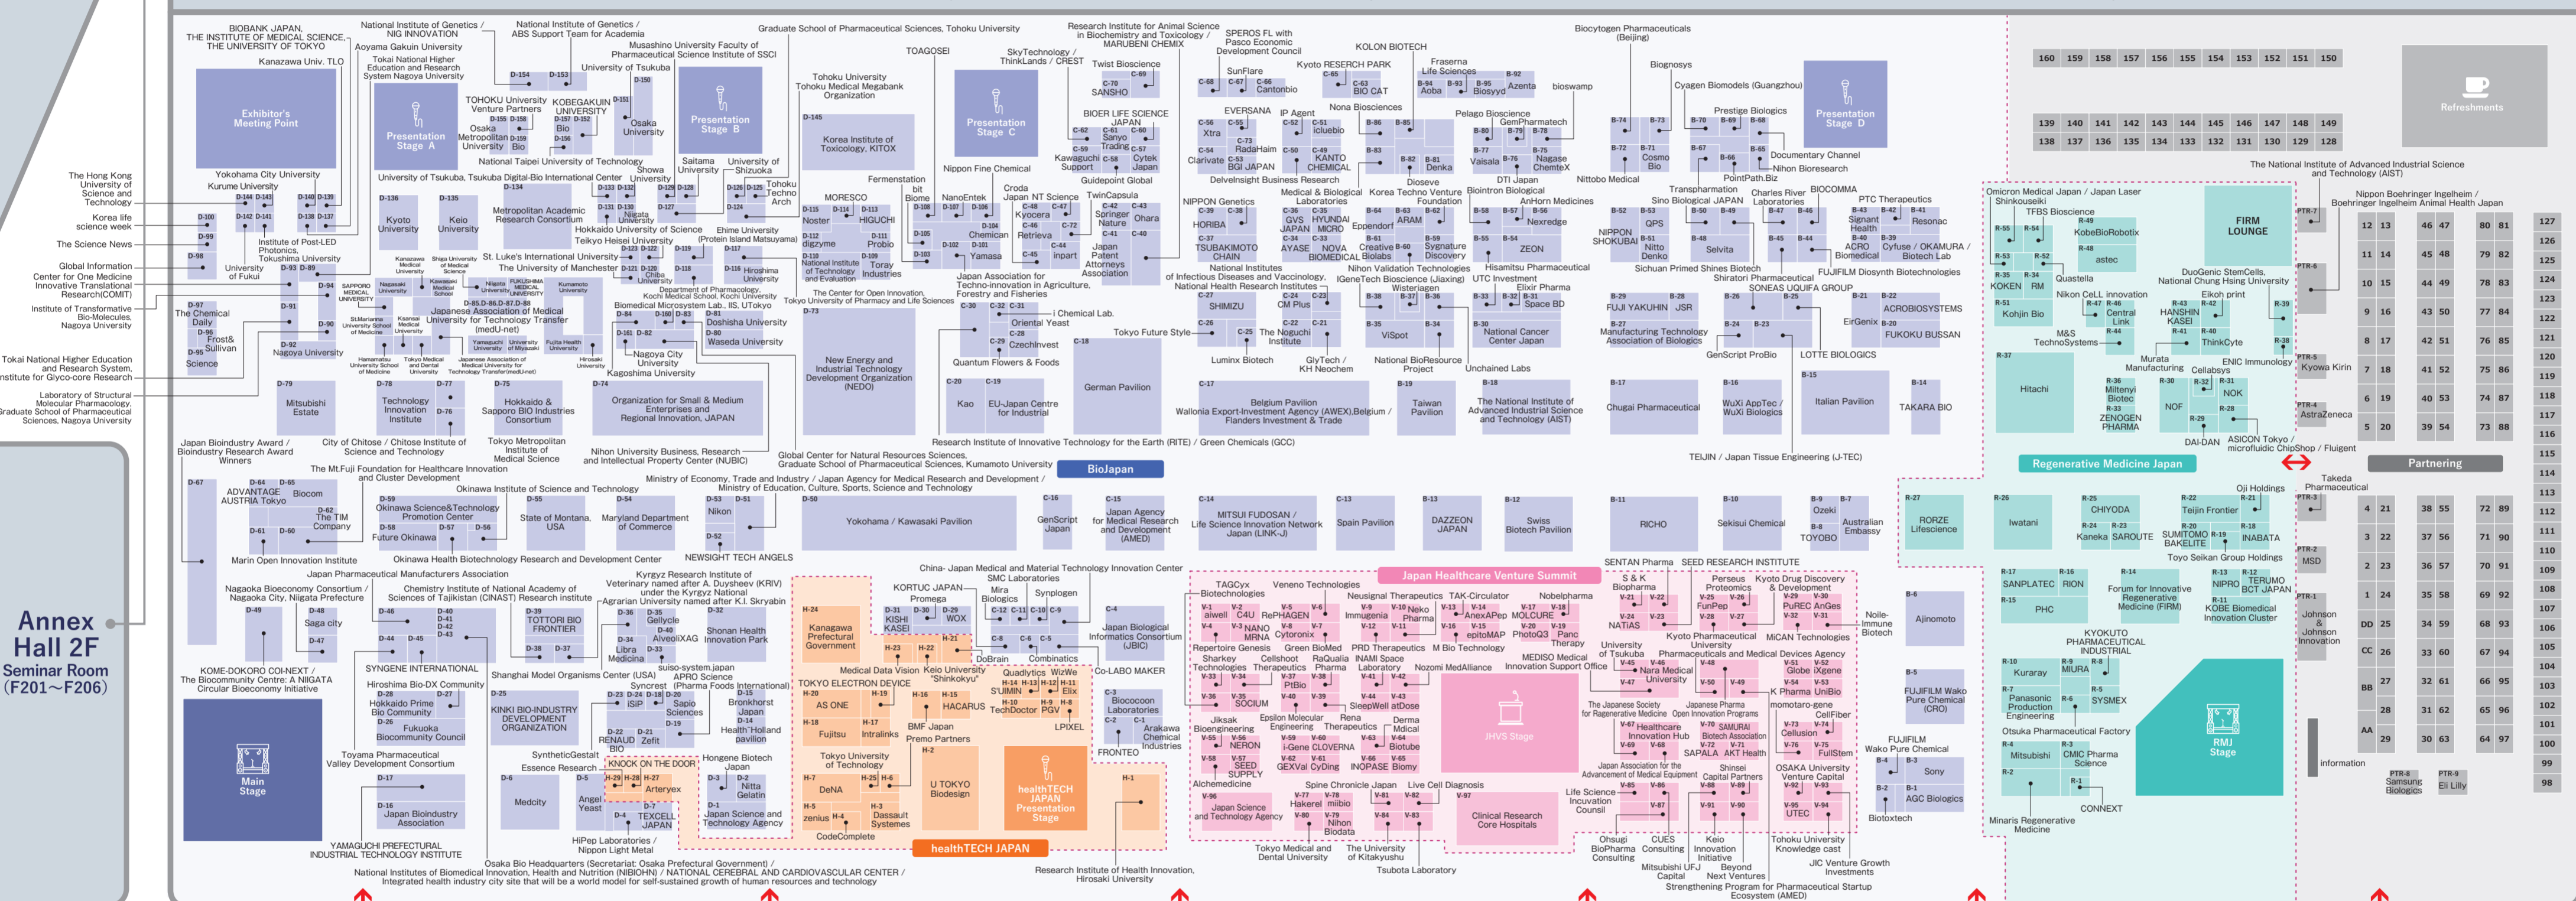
Annex Hall 2F
Seminar Room (F201～F206)

Exhibitor's Meeting Point

Presentation Stage A

Presentation Stage B

Presentation Stage C

Presentation Stage D

Main Stage

healthTECH JAPAN Presentation Stage

healthTECH JAPAN

BioJapan

Regenerative Medicine Japan

Japan Healthcare Venture Summit

JHVS Stage

RMJ Stage

Partnering

FIRM LOUNGE

Refreshments

information

BIOBANK JAPAN, THE INSTITUTE OF MEDICAL SCIENCE, THE UNIVERSITY OF TOKYO

National Institute of Genetics / NIG INNOVATION

National Institute of Genetics / ABS Support Team for Academia

Graduate School of Pharmaceutical Sciences, Tohoku University

Research Institute for Animal Science in Biochemistry and Toxicology / MARUBENI CHEMIX

Biocytogen Pharmaceuticals (Beijing)

Aoyama Gakuin University

Mukogawa University Faculty of Pharmaceutical Science Institute of SSCI

Kanazawa Univ. TLO

Tokai National Higher Education and Research System Nagoya University

University of Tsukuba

TOAGOSEI

SkyTechnology / ThinkLands / CREST

Twist Bioscience

KOLON BIOTECH

Kyoto RESEARCH PARK

Biognosys

Cyagen Biomodels (Guangzhou)

SANSHO

SunFlare

Cantonbio

BIO CAT

Aoba

Biosyyd

Azenta

bioswamp

Tohoku University Tohoku Medical Megabank Organization

TOHOKU University Venture Partners

KOBEGAKUIN UNIVERSITY

Osaka University

Osaka Metropolitan University

Korea Institute of Toxicology, KITOX

BIOER LIFE SCIENCE JAPAN

IP Agent

Nona Biosciences

Prestige Biologics

Documentary Channel

Nihon Bioresearch

Xtra

Kawaguchi Support

Sanyo Trading

Cytek Japan

KANTO CHEMICAL

Clarivate

BGI JAPAN

Vaisala

Nagase ChemteX

Cosmo Bio

The Hong Kong University of Science and Technology

Yokohama City University

Kurume University

Korea life science week

The Science News

National Taipei University of Technology

Saitama University

University of Shizuoka

Nippon Fine Chemical

PointPath.Biz

Nittobo Medical

DTI Japan

Global Information

Center for One Medicine Innovative Translational Research(COMIT)

Institute of Transformative Bio-Molecules, Nagoya University

Tokai National Higher Education and Research System, Institute for Glyco-core Research

Laboratory of Structural Molecular Pharmacology, Graduate School of Pharmaceutical Sciences, Nagoya University

University of Tsukuba, Tsukuba Digital-Bio International Center

Showa University

Tokyo Techno Arch

Fermentation

Biome

NanoEntek

Croda Japan

NT Science

TwinCapsula

Guidepoint Global

Delvelnsight Business Research

Dioseve

Biointron Biological

Transphormation

Charles River Laboratories

BIOCOMMA

PTC Therapeutics

Kyoto University

Keio University

Metropolitan Academic Research Consortium

Hokkaido University of Science

Ehime University (Protein Island Matsuyama)

MORESCO

Noster

HIGUCHI

Kyocera

Retrieva

Springer Nature

Ohara

Medical & Biological Laboratories

Korea Techno Venture Foundation

AnHorn Medicines

Sino Biological JAPAN

Signant Health

Resonac

Teikyo Heisei University

St. Luke's International University

Institute of Post-LED Photonics, Tokushima University

University of Fukui

The University of Manchester

Hiroshima University

digzyme

Probio

Toray Industries

Chemical

Japan Patent Attorneys Association

HORIBA

GVS JAPAN

HYUNDAI MICRO

Eppendorf

ARAM

Nexredge

QPS

ACRO Biomedical

Cyfuse / OKAMURA / Biotech Lab

National Institute of Technology and Evaluation

inpart

TSUBAKIMOTO CHAIN

AYASE

NOVA BIOMEDICAL

Creative Biolabs

Syngnature Discovery

ZEON

NIPPON SHOKUBAI

Nitto Denko

Selvita

SAPPORO MEDICAL UNIVERSITY

Department of Pharmacology, Kochi Medical School, Kochi University

Biomedical Microsystem Lab., IIS, UTokyo

Japanese Association of Medical University for Technology Transfer (medU-net)

Japan Association for Techno-innovation in Agriculture, Forestry and Fisheries

National Institutes of Infectious Diseases and Vaccinology, National Health Research Institutes

Nihon Validation Technologies

Hisamitsu Pharmaceutical

Sichuan Primed Shines Biotech

FUJIFILM Diosynth Biotechnologies

UTC Investment

Elixir Pharma

Shiratori Pharmaceutical

SONEAS UQUIFA GROUP

The Chemical Daily

Frost & Sullivan

Science

Nagoya University

Doshisha University

Waseda University

The Center for Open Innovation, Tokyo University of Pharmacy and Life Sciences

SHIMIZU

CM Plus

Space BD

FUJI YAKUHIN

JSR

ACROBIOSYSTEMS

Oriental Yeast

Chemical Lab.

The Noguchi Institute

ViSpot

National Cancer Center Japan

Manufacturing Technology Association of Biologics

EirGenix

FUKOKU BUSSAN

Tokyo Future Style

Czechinvest

Nagoya City University

Kagoshima University

New Energy and Industrial Technology Development Organization (NEDO)

Quantum Flowers & Foods

Lumix Biotech

GlyTech / KH Neochem

National BioResource Project

Unchained Labs

GenScript ProBio

LOTTE BIOLOGICS

Mitsubishi Estate

Technology Innovation Institute

Hokkaido & Sapporo BIO Industries Consortium

Organization for Small & Medium Enterprises and Regional Innovation, JAPAN

Kao

EU-Japan Centre for Industrial

German Pavilion

Belgium Pavilion

Wallonia Export-Investment Agency (AWEX),Belgium / Flanders Investment & Trade

Taiwan Pavilion

The National Institute of Advanced Industrial Science and Technology (AIST)

Chugai Pharmaceutical

WuXi AppTec / WuXi Biologics

Italian Pavilion

TAKARA BIO

Japan Bioindustry Award / Bioindustry Research Award Winners

City of Chitose / Chitose Institute of Science and Technology

Tokyo Metropolitan Institute of Medical Science

Nihon University Business, Research and Intellectual Property Center (NUBIC)

Global Center for Natural Resources Sciences, Graduate School of Pharmaceutical Sciences, Kumamoto University

Research Institute of Innovative Technology for the Earth (RITE) / Green Chemicals (GCC)

TEIJIN / Japan Tissue Engineering (J-TEC)

The Mt.Fuji Foundation for Healthcare Innovation and Cluster Development

Ministry of Economy, Trade and Industry / Japan Agency for Medical Research and Development / Ministry of Education, Culture, Sports, Science and Technology

Okinawa Institute of Science and Technology

ADVANTAGE AUSTRIA Tokyo

Biocom

The TIM Company

Okinawa Science&Technology Promotion Center

Future Okinawa

State of Montana, USA

Maryland Department of Commerce

Nikon

Yokohama / Kawasaki Pavilion

GenScript Japan

Japan Agency for Medical Research and Development (AMED)

MITSUI FUDOSAN Life Science Innovation Network Japan (LINK-J)

Spain Pavilion

DAZZEON JAPAN

Swiss Biotech Pavilion

RICHO

Sekisui Chemical

Ozeki

TOYOBO

Australian Embassy

RORZE Lifescience

Iwatani

CHIYODA

Kaneka

SAROUTE

Teijin Frontier

SUMITOMO BAKELITE

INABATA

Oji Holdings

Takeda Pharmaceutical

Marin Open Innovation Institute

Okinawa Health Biotechnology Research and Development Center

NEWSIGHT TECH ANGELS

SENTAN Pharma

SEED RESEARCH INSTITUTE

Toyo Seikan Group Holdings

Japan Pharmaceutical Manufacturers Association

China- Japan Medical and Material Technology Innovation Center

Nagaoka Bioeconomy Consortium / Nagaoka City, Niigata Prefecture

Chemistry Institute of National Academy of Sciences of Tajikistan (CINAST) Research institute

Kyrgyz Research Institute of Veterinary named after A. Duysheev (KRIV) under the Kyrgyz National Agrarian University named after K.I. Skryabin

KORTUC JAPAN

Promega

SMC Laboratories

Mira Biologics

Synplogen

Saga city

TOTTORI BIO FRONTIER

Gellycle

AlveolIXAG

Libra Medicina

Shonan Health Innovation Park

Kanagawa Prefectural Government

KISHI KASEI

WOX

DoBrain

Combinatics

Japan Biological Informatics Consortium (JBIC)

TAGCyx Biotechnologies

Veneno Technologies

Neusignal Therapeutics

TAK-Circulator

Nobelpharma

S & K Biopharma

Perseus Proteomics

Kyoto Drug Discovery & Development

aiwell

C4U

NANO MRNA

RePHAGEN

Cytoronix

Immugenia

Neko Pharma

AnexApep

epitoMAP

MOLCURE

PhotoQ3

Panc Therapy

NATIAS

FunPep

PuREC

AnGes

Noile-Immune Biotech

Ajinomoto

SANPLATEC

RION

PHC

Forum for Innovative Regenerative Medicine (FIRM)

NIPRO

TERUMO BCT JAPAN

KOBE Biomedical Innovation Cluster

Johnson & Johnson Innovation

KOME-DOKORO COI-NEXT / The Biocommunity Centre: A NIIGATA Circular Bioeconomy Initiative

SYNGENE INTERNATIONAL

Shanghai Model Organisms Center (USA)

suiso-system.japan

APRO Science

Medical Data Vision

Keio University "Shinkokyu"

Quadlytics

WizWe

Co-LABO MAKER

Repertoire Genesis

Green BioMed

PRD Therapeutics

M Bio Technology

University of Tsukuba

Kyoto Pharmaceutical University

MiCAN Technologies

Sharkey Technologies

Cellshoot Therapeutics

RaQualia Pharma

INAMI Space Laboratory

Nozomi MedAlliance

MEDISO Medical Innovation Support Office

Pharmaceuticals and Medical Devices Agency

KYOKUTO PHARMACEUTICAL INDUSTRIAL

Hiroshima Bio-DX Community

Syncrest

Hokkaido Prime Bio Community

Fukuoka Bioeommunity Council

KINKI BIO-INDUSTRY DEVELOPMENT ORGANIZATION

iSiP

Sapio Sciences

Brookhorst Japan

Health Holland pavilion

TOKYO ELECTRON DEVICE

AS ONE

SUIMIN

TechDoctor

PGV

Elix

HACARUS

Fujitsu

Intralinks

BMF Japan

Premo Partners

LPIXEL

Biocoocon Laboratories

Arakawa Chemical Industries

FRONTEO

PtBio

SOCIUM

SleepWell

atDose

Nara Medical University

K Pharma

UniBio

Globe

Xgene

Kuraray

MIURA

SYSMEX

Panasonic Production Engineering

Otsuka Pharmaceutical Factory

Mitsubishi

CMIC Pharma Science

CONNEXT

Minaris Regenerative Medicine

Toyama Pharmaceutical Valley Development Consortium

SyntheticGestalt

REPRO

Zefit

KNOCK ON THE DOOR

Essence Research

Hongene Biotech Japan

Arteryex

Nitta Gelatin

Tokyo University of Technology

U TOKYO Biodesign

Jikisak Bioengineering

Epsilon Molecular Engineering

Rena Therapeutics

Derma Medical

NERON

i-Gene

CLOVERNA

Biotube

SEED SUPPLY

GEXVal

CyDing

INOPASE

Biomy

Alchemedicine

The Japanese Society for Regenerative Medicine

Open Innovation Programs

Healthcare Innovation Hub

SAMURAI Biotech Association

SAPALA

AKT Health

Celluson

CellFiber

FullStem

momotaro-gene

Japan Association for the Advancement of Medical Equipment

Shinsei Capital Partners

OSAKA University Venture Capital

FUJIFILM Wako Pure Chemical (CRO)

Sony

AGC Biologics

Biotoxtech

YAMAGUCHI PREFECTURAL INDUSTRIAL TECHNOLOGY INSTITUTE

Japan Bioindustry Association

Medicity

Angel Yeast

TEXCELL JAPAN

Japan Science and Technology Agency

HiPep Laboratories / Nippon Light Metal

DeNA

zenius

Dassault Systemes

CodeComplete

Spine Chronicle Japan

Live Cell Diagnosis

Hakerel

milbio

Nihon Biodata

Japan Science and Technology Agency

Tokyo Medical and Dental University

The University of Kitakyushu

Tsubota Laboratory

Clinical Research Core Hospitals

Life Science Incubation Council

Onsugi BioPharma Consulting

CUES Consulting

Mitsubishi UFJ Capital

Keio Innovation Initiative

Beyond Next Ventures

Tohoku University Knowledge cast

JIC Venture Growth Investments

UTEC

Strengthening Program for Pharmaceutical Startup Ecosystem (AMED)

Osaka Bio Headquarters (Secretariat: Osaka Prefectural Government) /

National Institutes of Biomedical Innovation, Health and Nutrition (NIBIOHN) / NATIONAL CEREBRAL AND CARDIOVASCULAR CENTER / Integrated health industry city site that will be a world model for self-sustaining growth of human resources and technology

Research Institute of Health Innovation, Hirosaki University

Omicron Medical Japan / Japan Laser

Shinkouseiki

TFBS Bioscience

KobeBioRobotix

astec

Quastella

KOKEN

RM

Nikon CeLL innovation

Central Link

Kohjin Bio

M&S TechnoSystems

HANSHIN KASEI

ThinkCyte

Eikoh print

DuoGenic StemCells

National Chung Hsing University

Murata Manufacturing

Cellaxys

ENIC Immunology

Kyowa Kirin

Hitachi

Miltenyi Biotec

ZENOGEN PHARMA

NOF

NOK

DAI-DAN

ASICON Tokyo / microfluidic ChipShop / Fluigent

AstraZeneca

MSD

The National Institute of Advanced Industrial Science and Technology (AIST)

Nippon Boehringer Ingelheim / Boehringer Ingelheim Animal Health Japan

Samsung Biologics

Eli Lilly

160 159 158 157 156 155 154 153 152 151 150

139 140 141 142 143 144 145 146 147 148 149

138 137 136 135 134 133 132 131 130 129 128

127 126 125 124 123 122 121 120 119 118 117 116 115 114 113 112 111 110 109 108 107 106 105 104 103 102 101 100 99 98